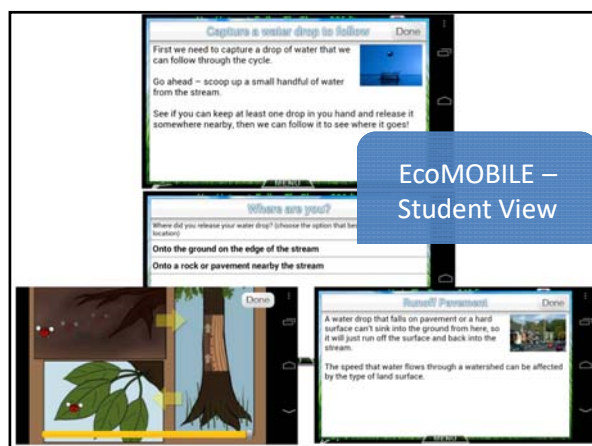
Capture a water drop to follow

Done

First we need to capture a drop of water that we can follow through the cycle.

Go ahead – scoop up a small handful of water from the stream.

See if you can keep at least one drop in you hand and release it somewhere nearby, then we can follow it to see where it goes!

MENU

EcoMOBILE – Student View

Where are you?

Where did you release your water drop? (choose the option that best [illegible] location)

Onto the ground on the edge of the stream

Onto a rock or pavement nearby the stream

Done

Runoff Pavement

Done

A water drop that falls on pavement or a hard surface can't sink into the ground from here, so it will just run off the surface and back into the stream.

The speed that water flows through a watershed can be affected by the type of land surface.

MENU